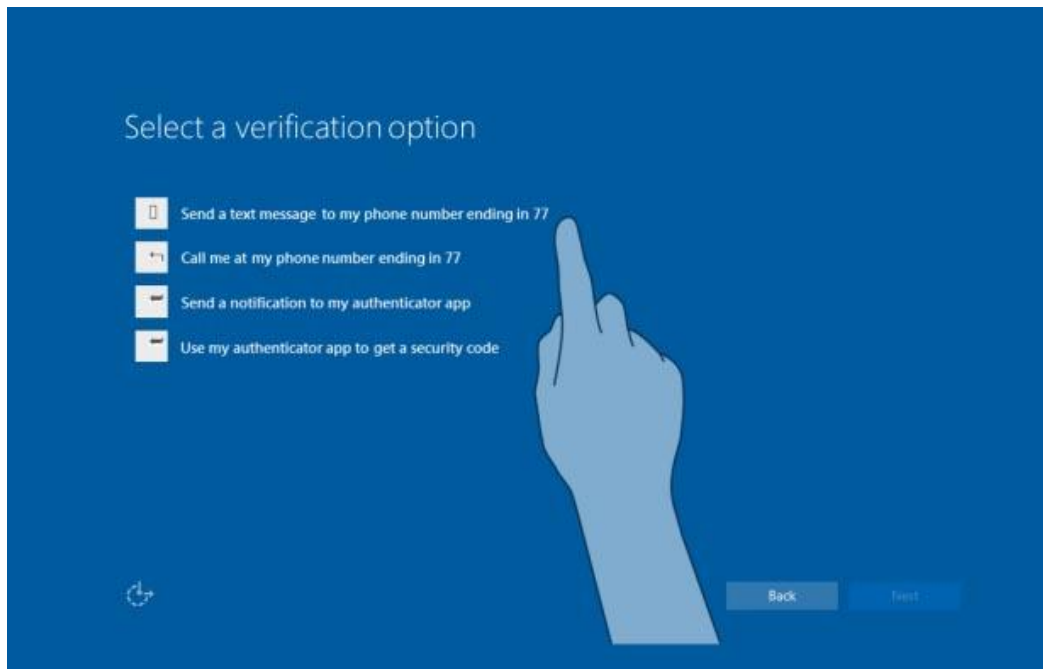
Select a verification option

Send a text message to my phone number ending in 77

Call me at my phone number ending in 77

Send a notification to my authenticator app

Use my authenticator app to get a security code

Back

Next